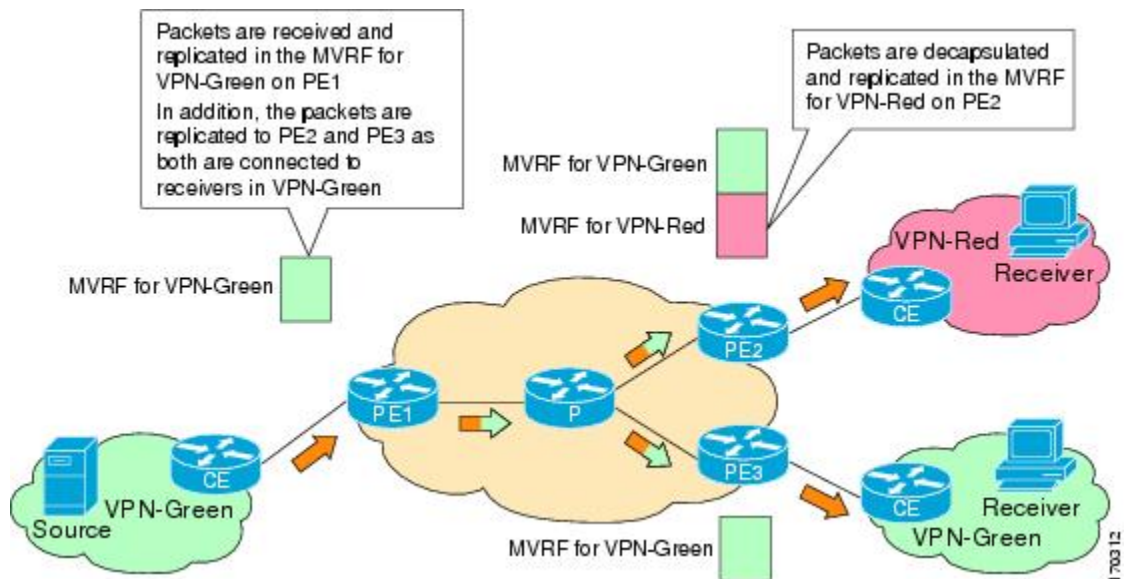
Packets are received and replicated in the MVRF for VPN-Green on PE1

In addition, the packets are replicated to PE2 and PE3 as both are connected to receivers in VPN-Green

Packets are decapsulated and replicated in the MVRF for VPN-Red on PE2

MVRF for VPN-Green

MVRF for VPN-Red

MVRF for VPN-Green

VPN-Red

Receiver

CE

PE2

PE1

P

PE3

CE

Source

VPN-Green

CE

Receiver

VPN-Green

MVRF for VPN-Green

170312